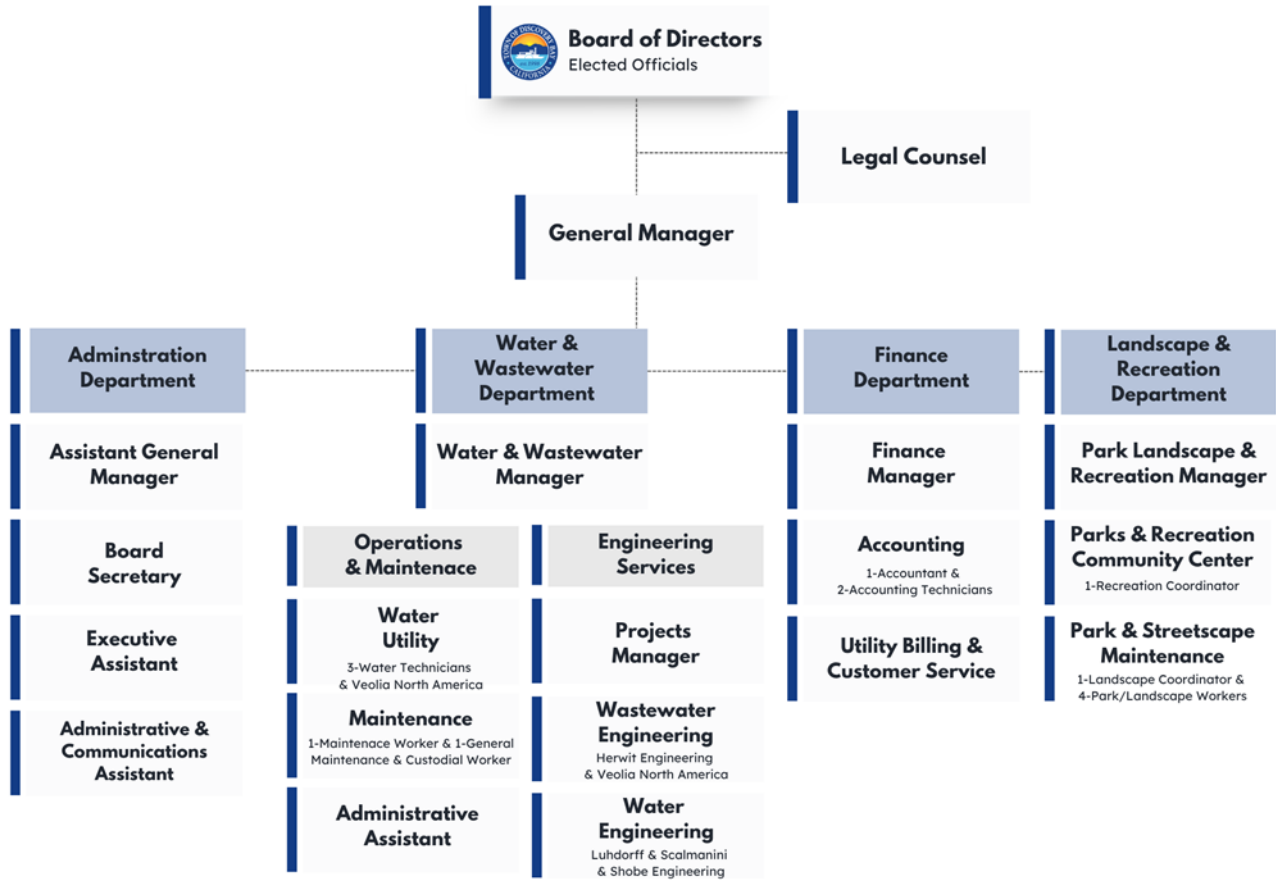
TOWN OF DISCOVERY BAY
CALIFORNIA
est. 1998

Board of Directors
Elected Officials

Legal Counsel

General Manager

Adminstration Department

Assistant General Manager

Board Secretary

Executive Assistant

Administrative & Communications Assistant

Water & Wastewater Department

Water & Wastewater Manager

Operations & Maintenance

Water Utility
3-Water Technicians & Veolia North America

Maintenance
1-Maintenace Worker & 1-General Maintenance & Custodial Worker

Administrative Assistant

Engineering Services

Projects Manager

Wastewater Engineering
Herwit Engineering & Veolia North America

Water Engineering
Luhdorff & Scalmanini & Shobe Engineering

Finance Department

Finance Manager

Accounting
1-Accountant & 2-Accounting Technicians

Utility Billing & Customer Service

Landscape & Recreation Department

Park Landscape & Recreation Manager

Parks & Recreation Community Center
1-Recreation Coordinator

Park & Streetscape Maintenance
1-Landscape Coordinator & 4-Park/Landscape Workers